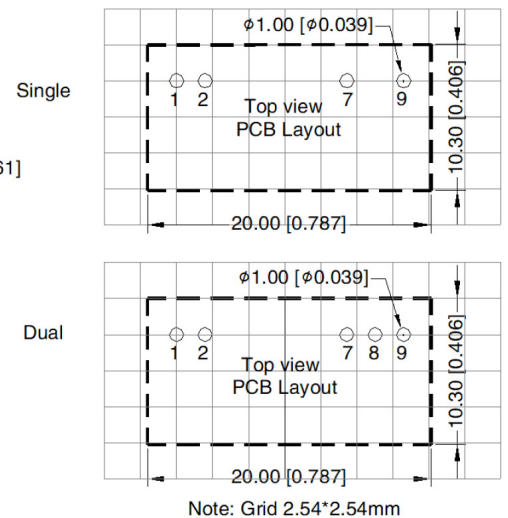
Single

61]

$\phi$1.00 [$\phi$0.039]

1 2 7 9

Top view
PCB Layout

10.30 [0.406]

20.00 [0.787]

Dual

$\phi$1.00 [$\phi$0.039]

1 2 7 8 9

Top view
PCB Layout

10.30 [0.406]

20.00 [0.787]

Note: Grid 2.54*2.54mm